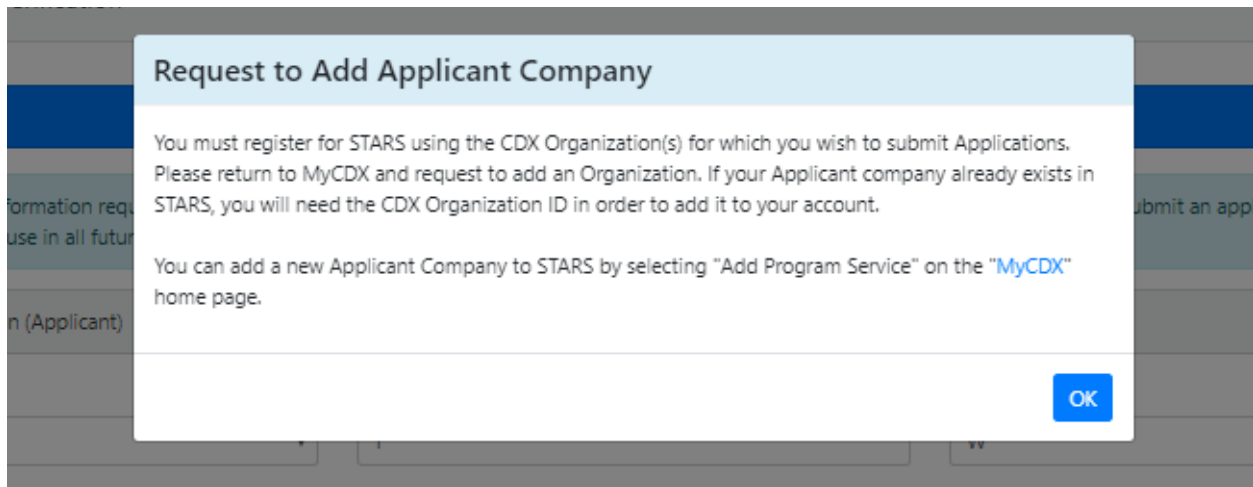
formation req
use in all futu
n (Applicant)

ubmit an app

Request to Add Applicant Company

You must register for STARS using the CDX Organization(s) for which you wish to submit Applications. Please return to MyCDX and request to add an Organization. If your Applicant company already exists in STARS, you will need the CDX Organization ID in order to add it to your account.

You can add a new Applicant Company to STARS by selecting "Add Program Service" on the "MyCDX" home page.

OK